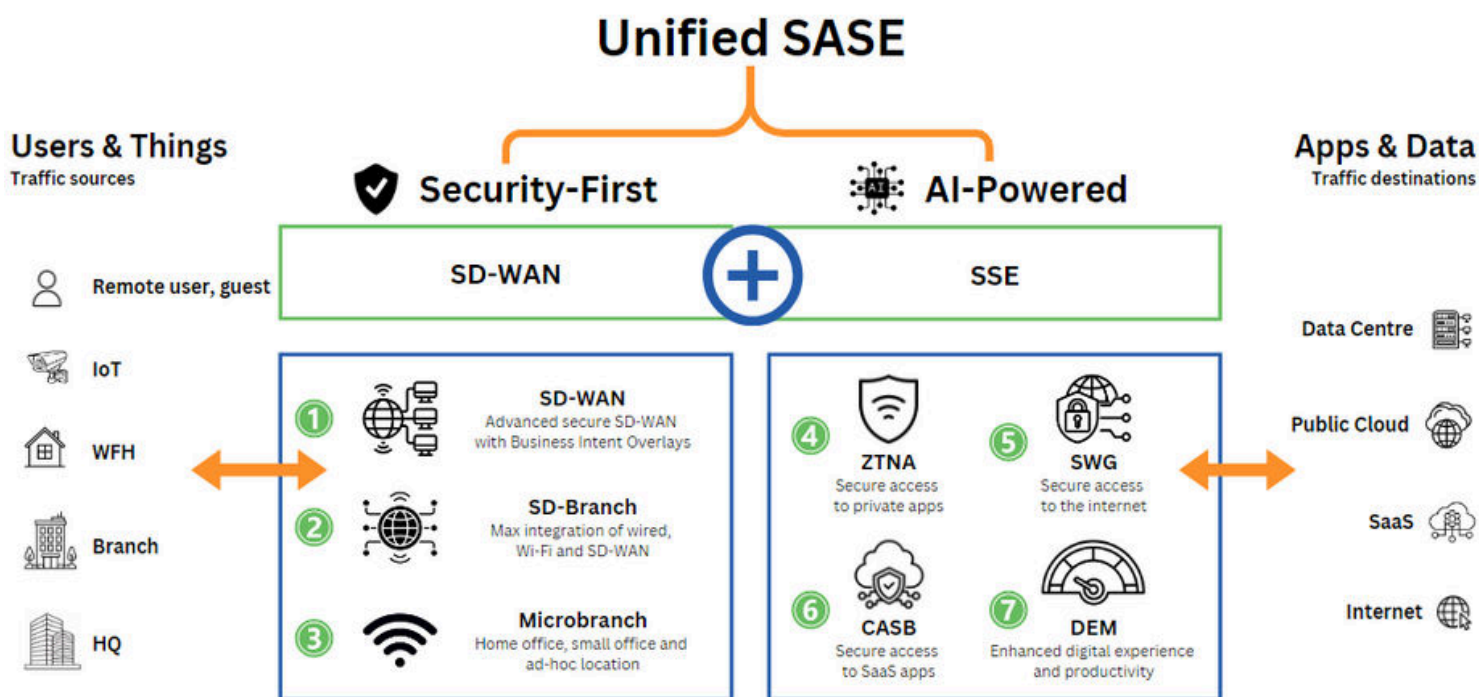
Unified SASE

Users & Things
Traffic sources

Security-First

AI

AI-Powered

Apps & Data
Traffic destinations

SD-WAN

+

SSE

Remote user, guest

IoT

WFH

Branch

HQ

1
SD-WAN
Advanced secure SD-WAN with Business Intent Overlays

2
SD-Branch
Max integration of wired, Wi-Fi and SD-WAN

3
Microbranch
Home office, small office and ad-hoc location

4
ZTNA
Secure access to private apps

5
SWG
Secure access to the internet

6
CASB
Secure access to SaaS apps

7
DEM
Enhanced digital experience and productivity

Data Centre

Public Cloud

SaaS

Internet